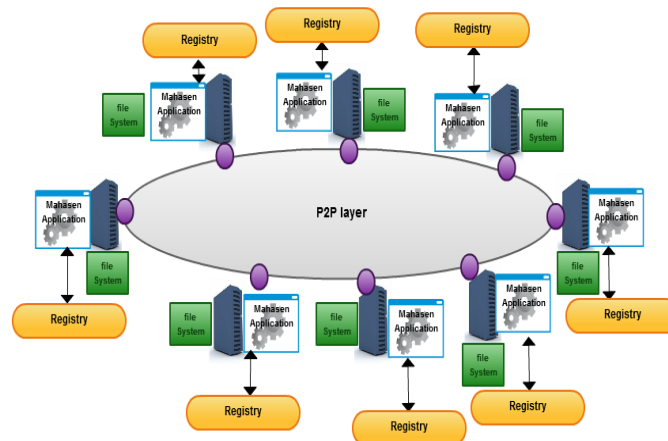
Registry

Registry

Registry

Mahasen Application

file System

Mahasen Application

file System

Mahasen Application

file System

Mahasen Application

file System

P2P layer

Mahasen Application

file System

Registry

Registry

file System

Mahasen Application

file System

Mahasen Application

Mahasen Application

file System

Registry

Registry

Registry